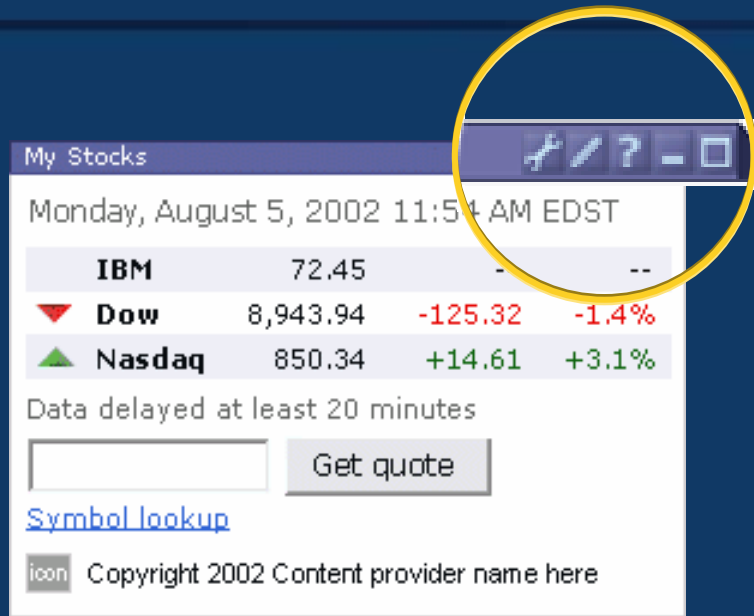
My Stocks

Monday, August 5, 2002 11:54 AM EDST

| | | | |
|---|---|---|---|
| IBM | 72.45 | - | -- |
| Dow | 8,943.94 | -125.32 | -1.4% |
| Nasdaq | 850.34 | +14.61 | +3.1% |

Data delayed at least 20 minutes

Get quote

Symbol lookup

icon Copyright 2002 Content provider name here